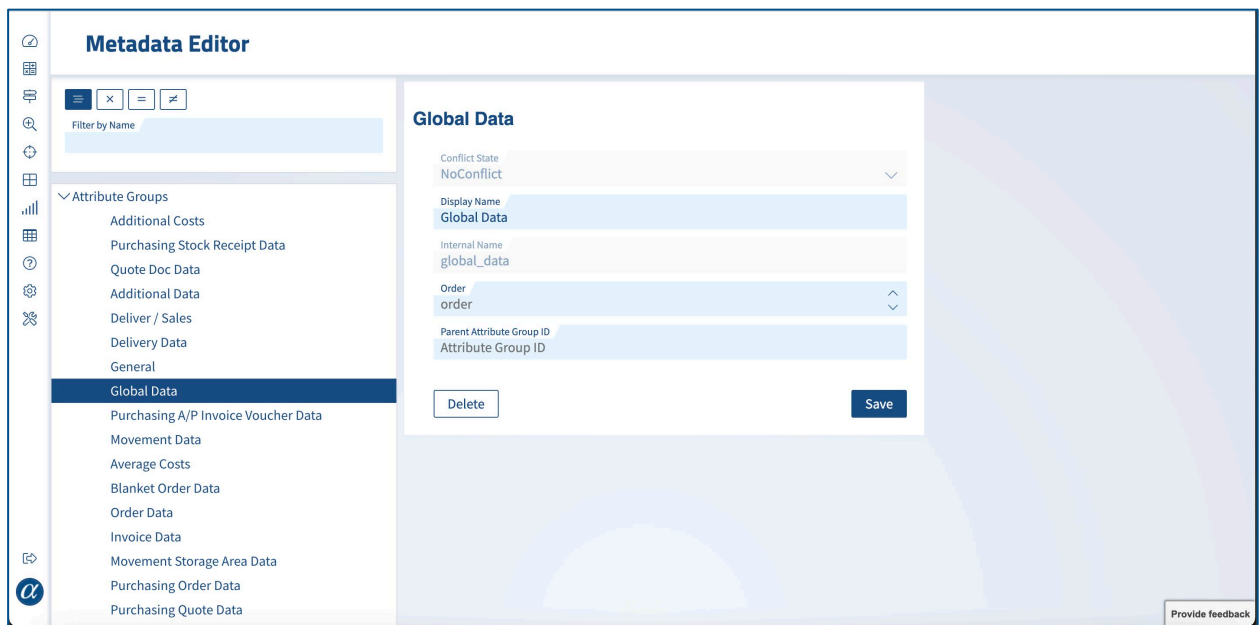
Metadata Editor

≡ × = ≠

Filter by Name

Attribute Groups
Additional Costs
Purchasing Stock Receipt Data
Quote Doc Data
Additional Data
Deliver / Sales
Delivery Data
General
Global Data
Purchasing A/P Invoice Voucher Data
Movement Data
Average Costs
Blanket Order Data
Order Data
Invoice Data
Movement Storage Area Data
Purchasing Order Data
Purchasing Quote Data

Global Data

Conflict State
NoConflict

Display Name
Global Data

Internal Name
global_data

Order
order

Parent Attribute Group ID
Attribute Group ID

Delete

Save

Provide feedback